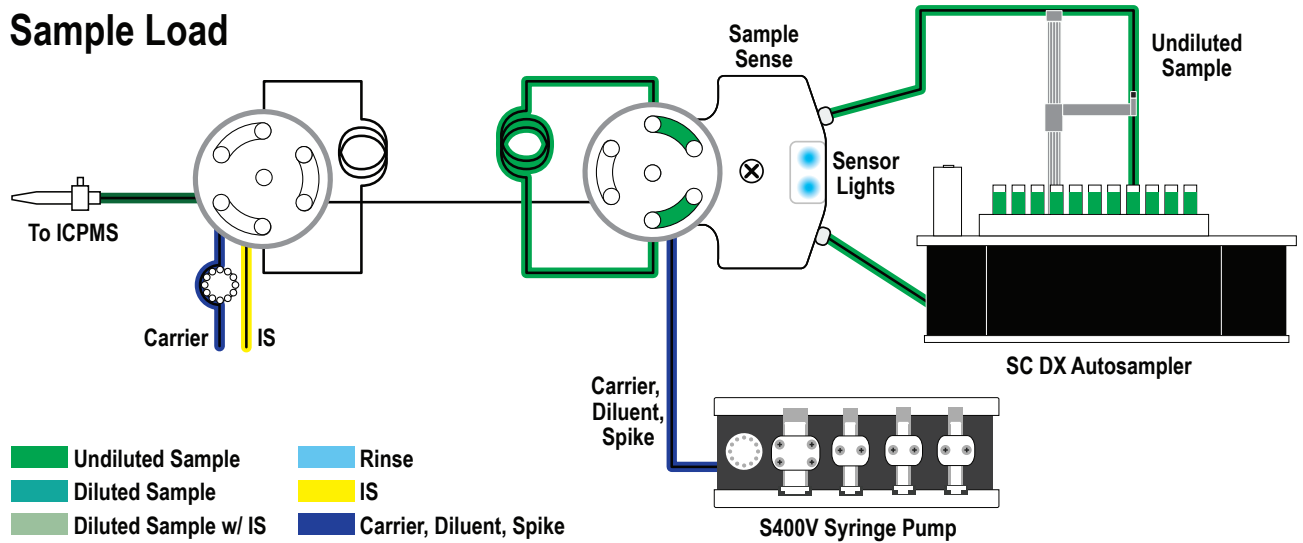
Sample Load

Sample Sense

Undiluted Sample

Sensor Lights

To ICPMS

Carrier

IS

SC DX Autosampler

Carrier, Diluent, Spike

Undiluted Sample
Diluted Sample
Diluted Sample w/ IS

Rinse
IS
Carrier, Diluent, Spike

S400V Syringe Pump